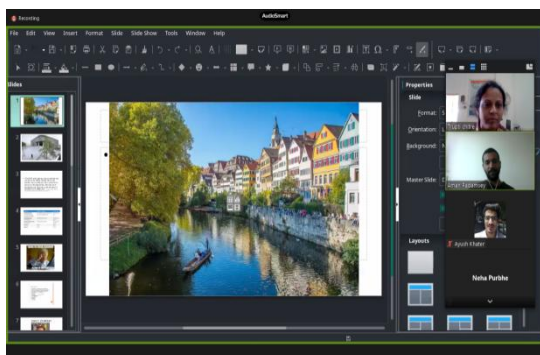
Recording

AudeSmart

File Edit View Insert Format Slide Slide Show Tools Window Help

Slides

Properties

Slide

Format:

Orientation:

Background:

Master Slide:

Layouts

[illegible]

Amar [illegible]

Ayush Khater

Neha Purbhe